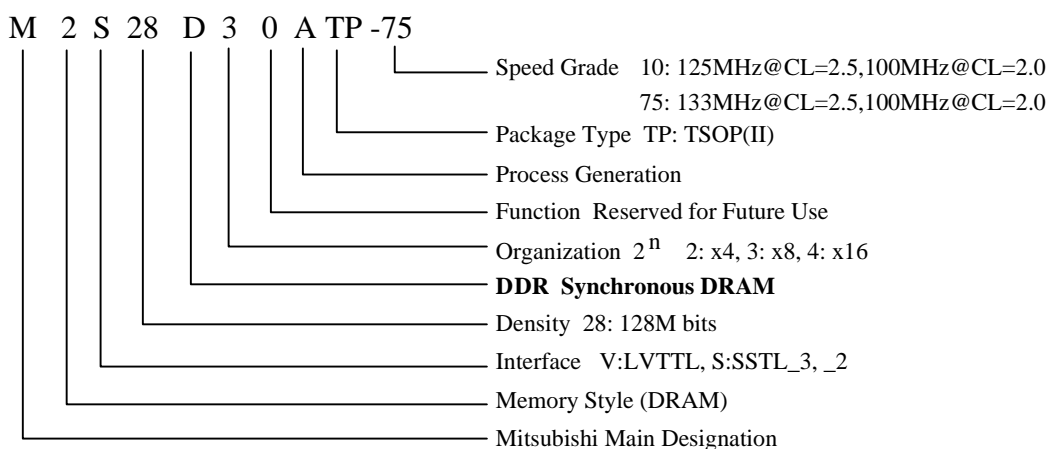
M 2 S 28 D 3 0 A TP -75

Speed Grade 10: 125MHz@CL=2.5,100MHz@CL=2.0
75: 133MHz@CL=2.5,100MHz@CL=2.0

Package Type TP: TSOP(II)

Process Generation

Function Reserved for Future Use

Organization $2^n$ 2: x4, 3: x8, 4: x16

**DDR Synchronous DRAM**

Density 28: 128M bits

Interface V:LVTTL, S:SSTL_3, _2

Memory Style (DRAM)

Mitsubishi Main Designation